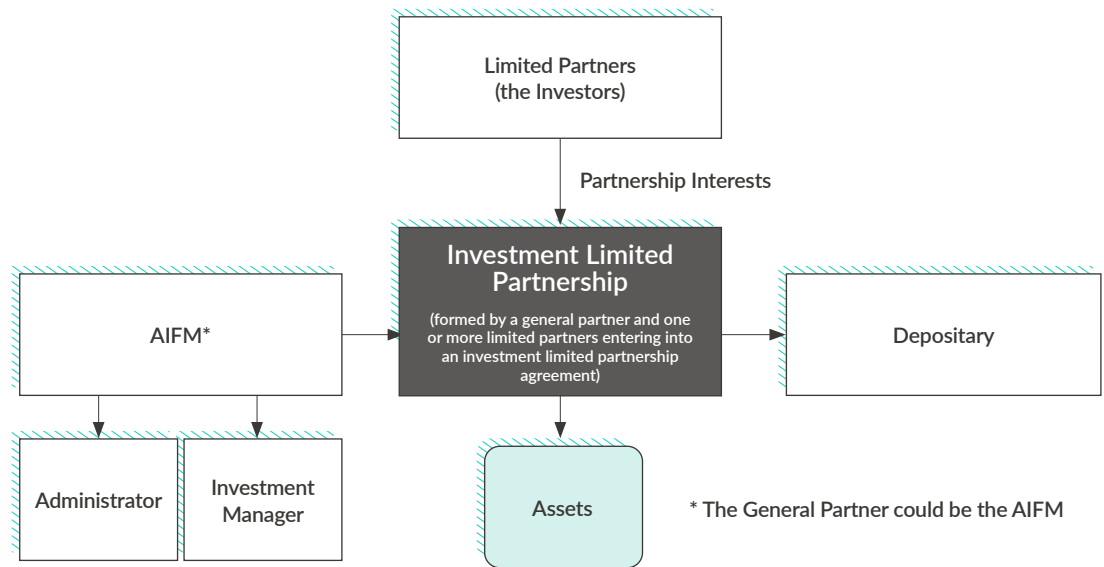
Limited Partners (the Investors)

Partnership Interests

Investment Limited Partnership

(formed by a general partner and one or more limited partners entering into an investment limited partnership agreement)

AIFM*

Depositary

Administrator

Investment Manager

Assets

* The General Partner could be the AIFM